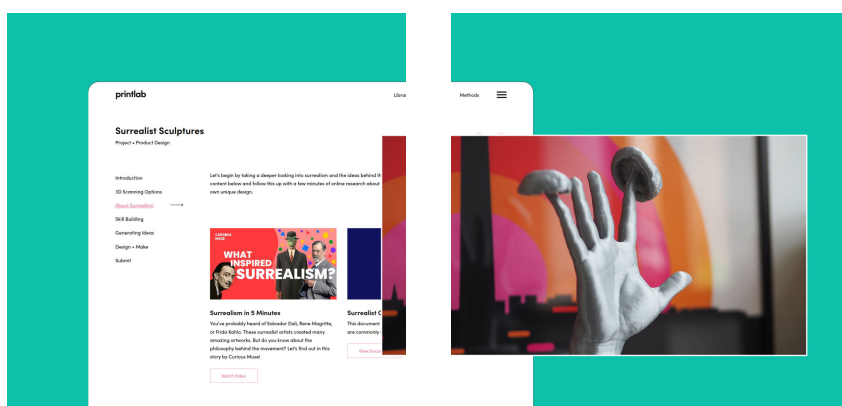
printlab

Libra

Methods

Surrealist Sculptures

Project • Product Design

Introduction

3D Scanning Options

About Surrealism

Skill Building

Generating Ideas

Design + Make

Submit

Let's begin by taking a deeper looking into surrealism and the ideas behind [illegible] content below and follow this up with a few minutes of online research about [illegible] own unique design.

CURIOUS MUSE

WHAT INSPIRED SURREALISM?

Surrealism in 5 Minutes

You've probably heard of Salvador Dali, Rene Magritte, or Frida Kahlo. These surrealist artists created many amazing artworks. But do you know about the philosophy behind the movement? Let's find out in this story by Curious Muse!

Watch Video

Surrealist C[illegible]

This document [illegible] are commonly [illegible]

View Docu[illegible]